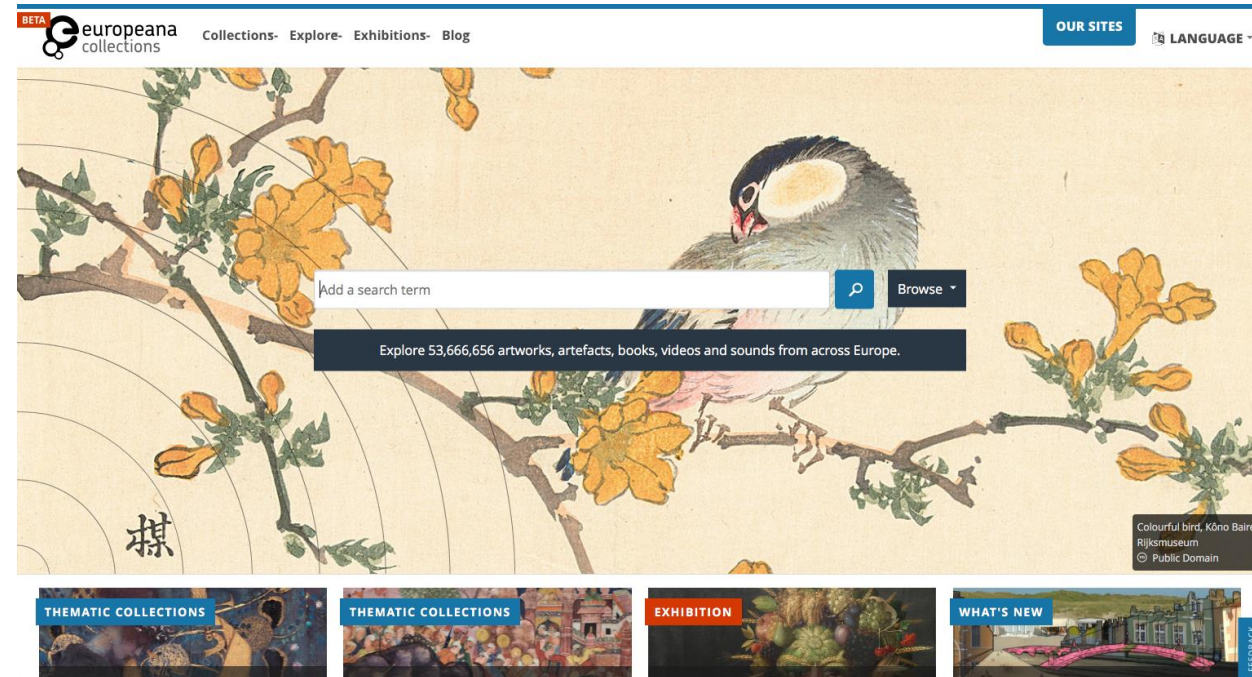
BETA europeana collections

Collections Explore Exhibitions Blog

OUR SITES

LANGUAGE

Add a search term

Browse

Explore 53,666,656 artworks, artefacts, books, videos and sounds from across Europe.

棋

Colourful bird, Kōno Baire
Rijksmuseum
Public Domain

THEMATIC COLLECTIONS

THEMATIC COLLECTIONS

EXHIBITION

WHAT'S NEW

FEEDBACK